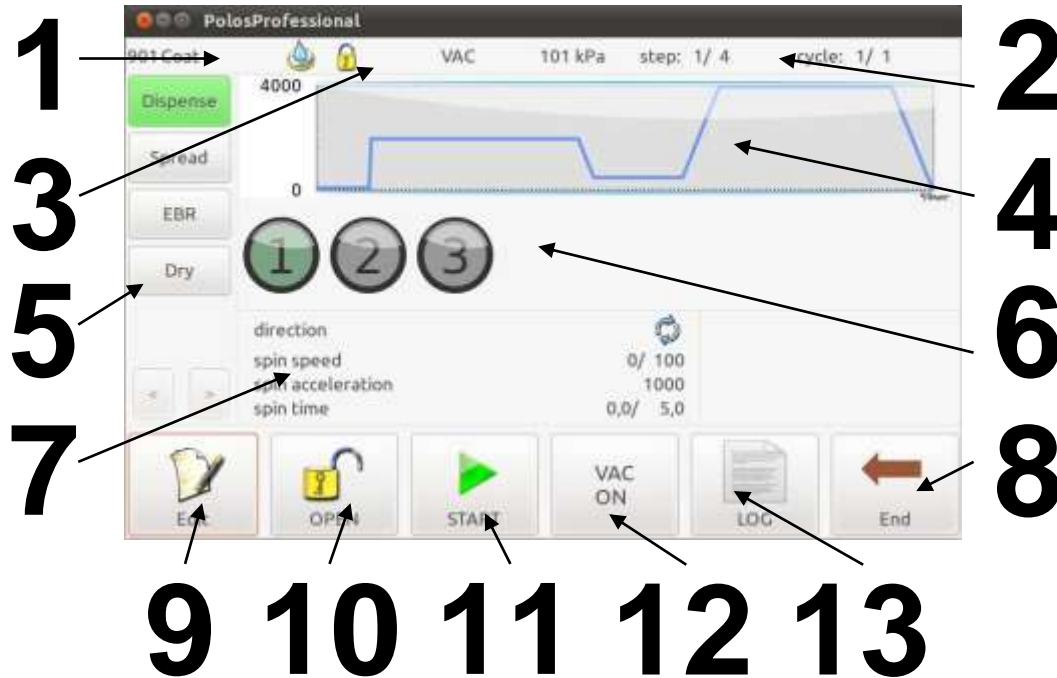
PolosProfessional

1

901 Coat VAC 101 kPa step: 1/ 4 cycle: 1/ 1

2

4000

0

Dispense

Spread

EBR

Dry

3

4

5

1 2 3

6

direction

spin speed 0/ 100

spin acceleration 1000

spin time 0,0/ 5,0

7

8

Edit

OPEN

START

VAC ON

LOG

End

9 10 11 12 13